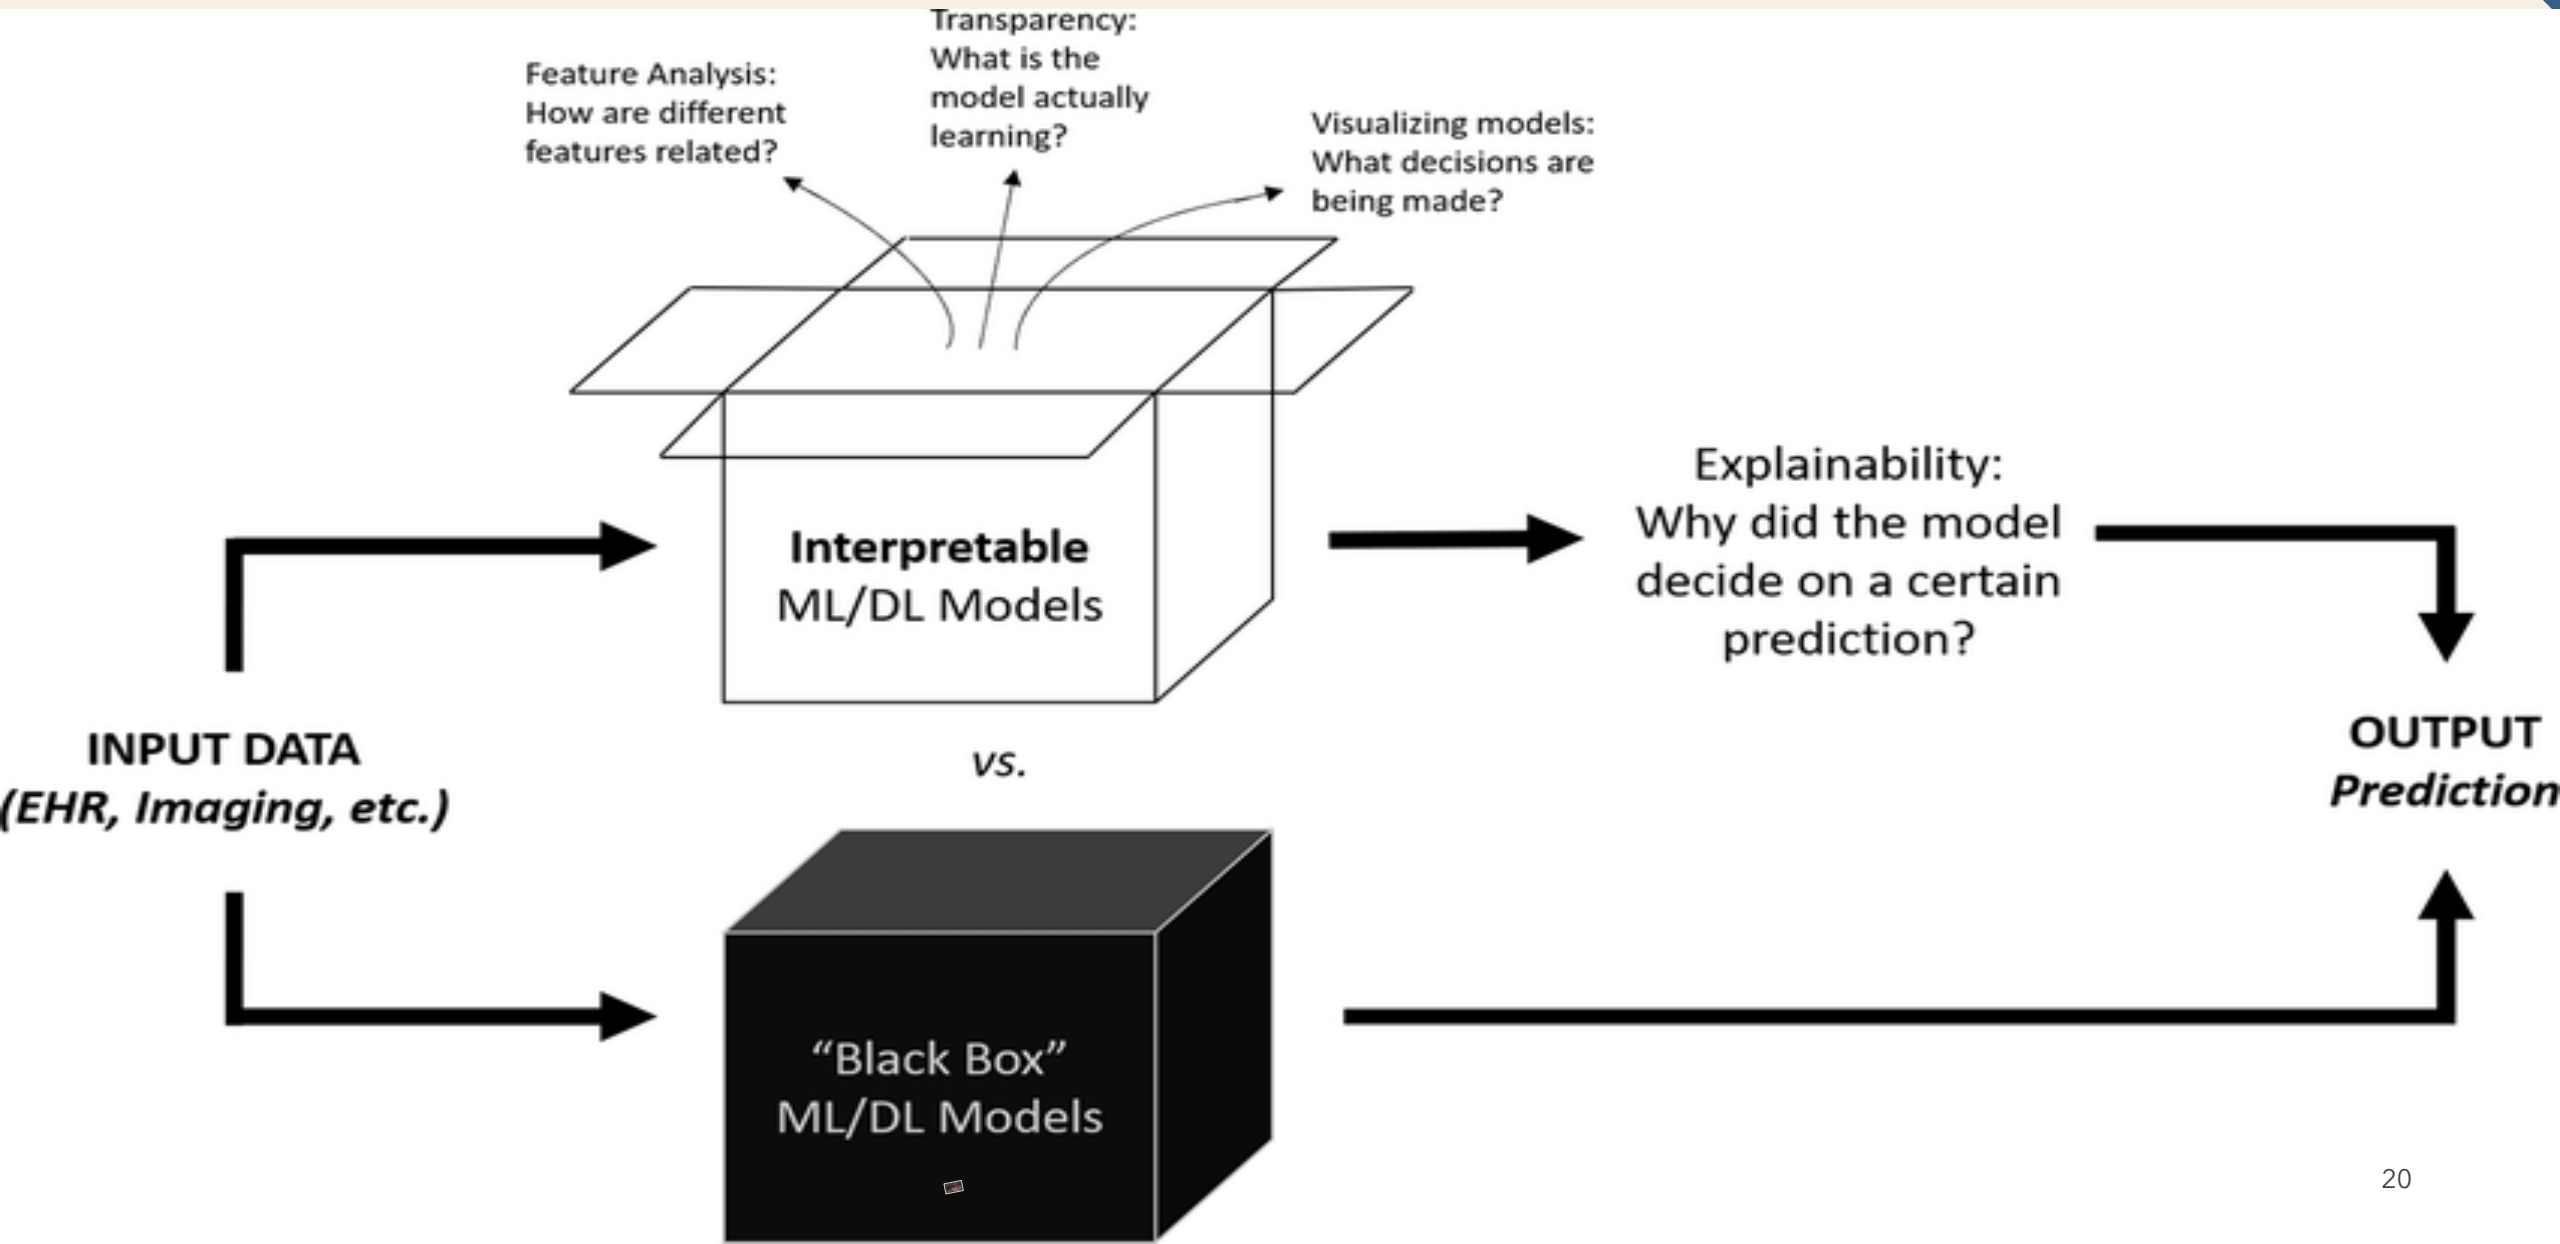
Feature Analysis: How are different features related?

Transparency: What is the model actually learning?

Visualizing models: What decisions are being made?

Interpretable ML/DL Models

Explainability: Why did the model decide on a certain prediction?

INPUT DATA (EHR, Imaging, etc.)

vs.

OUTPUT Prediction

"Black Box" ML/DL Models

20